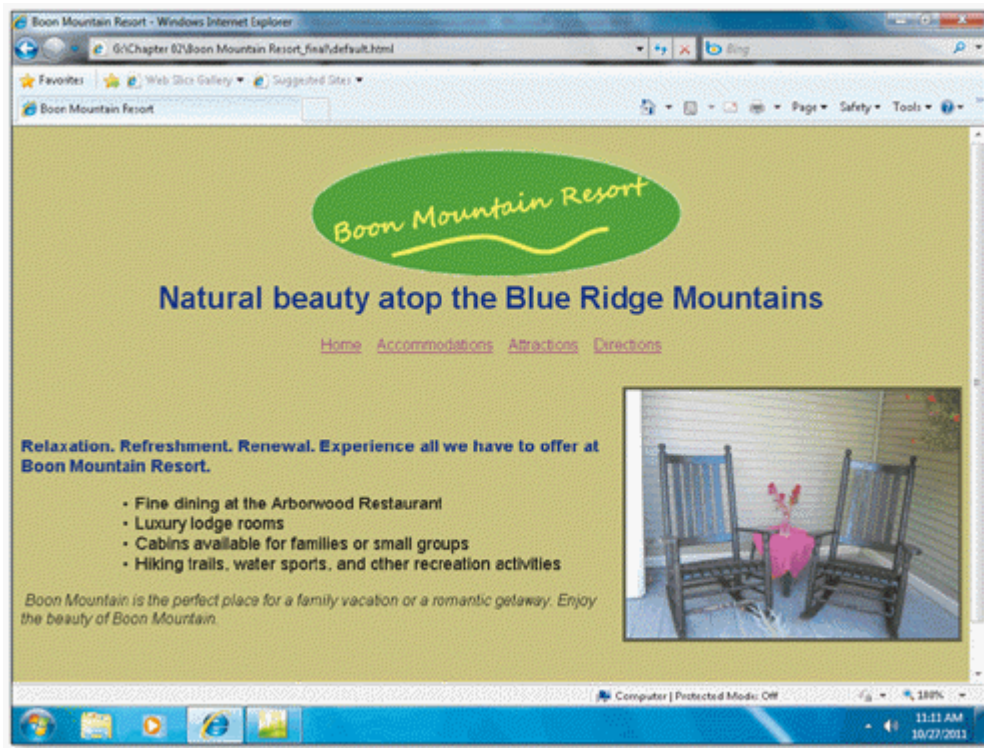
Boon Mountain Resort - Windows Internet Explorer

G:\Chapter 02\Boon Mountain Resort_final\default.html

Bing

Favorites

Web Slice Gallery ▾

Suggested Sites ▾

Boon Mountain Resort

Page ▾ Safety ▾ Tools ▾

Boon Mountain Resort

Natural beauty atop the Blue Ridge Mountains

Home Accommodations Attractions Directions

Relaxation. Refreshment. Renewal. Experience all we have to offer at Boon Mountain Resort.

- Fine dining at the Arborwood Restaurant
- Luxury lodge rooms
- Cabins available for families or small groups
- Hiking trails, water sports, and other recreation activities

Boon Mountain is the perfect place for a family vacation or a romantic getaway. Enjoy the beauty of Boon Mountain.

Computer | Protected Mode: Off

100%

11:11 AM
10/27/2011